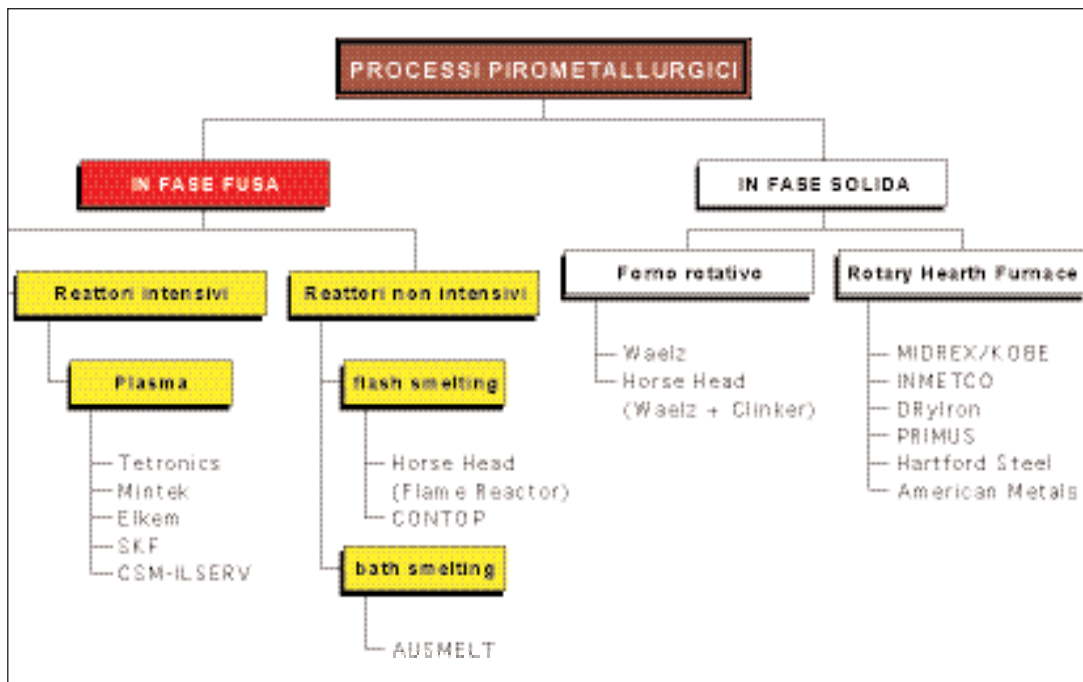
PROCESSI PIROMETALLURGICI

IN FASE FUSA

Reattori intensivi

Plasma

Tetronics
Mintek
Elkem
SKF
CSM-ILSERV

Reattori non intensivi

flash smelting

Horse Head
(Flame Reactor)
CONTOP

bath smelting

AUSMELT

IN FASE SOLIDA

Forno rotative

Waelz
Horse Head
(Waelz + Clinker)

Rotary Hearth Furnace

MIDREX/KOBE
INMETCO
DRylron
PRIMUS
Hartford Steel
American Metals